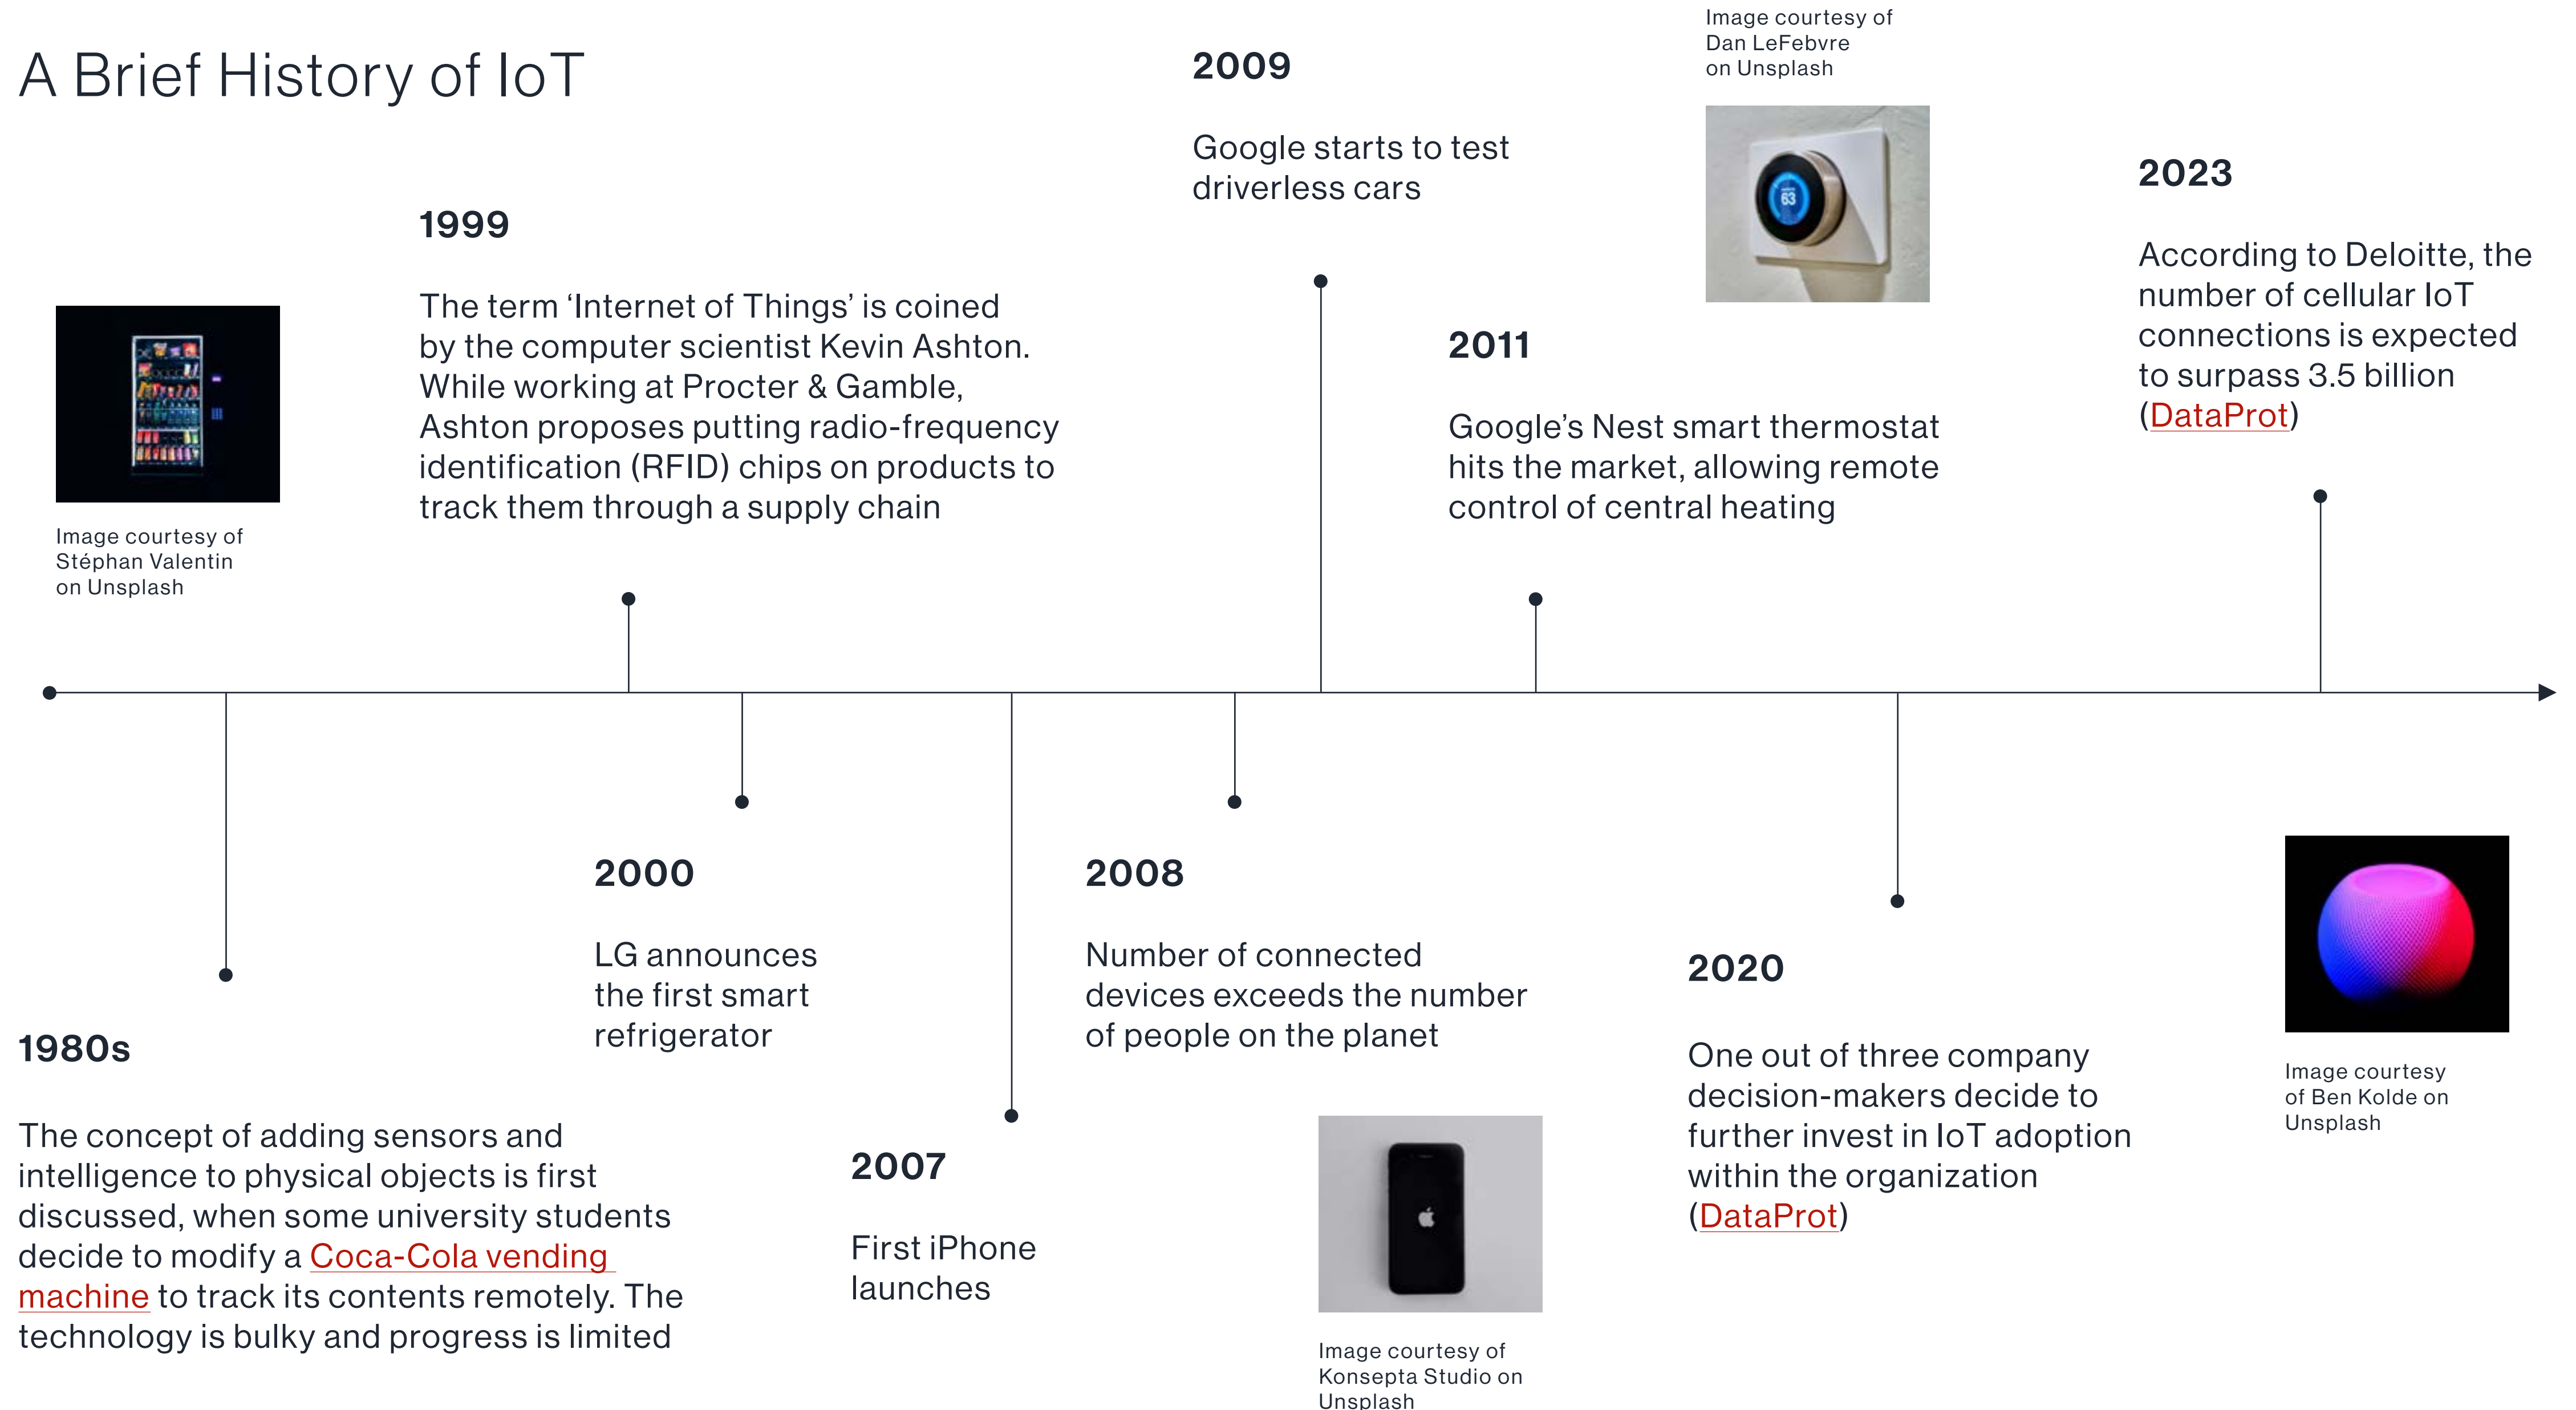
A Brief History of IoT

Image courtesy of Stéphan Valentin on Unsplash

1980s

The concept of adding sensors and intelligence to physical objects is first discussed, when some university students decide to modify a Coca-Cola vending machine to track its contents remotely. The technology is bulky and progress is limited

1999

The term 'Internet of Things' is coined by the computer scientist Kevin Ashton. While working at Procter & Gamble, Ashton proposes putting radio-frequency identification (RFID) chips on products to track them through a supply chain

2000

LG announces the first smart refrigerator

2007

First iPhone launches

2008

Number of connected devices exceeds the number of people on the planet

Image courtesy of Konsepta Studio on Unsplash

2009

Google starts to test driverless cars

Image courtesy of Dan LeFebvre on Unsplash

63

2011

Google's Nest smart thermostat hits the market, allowing remote control of central heating

2020

One out of three company decision-makers decide to further invest in IoT adoption within the organization (DataProt)

2023

According to Deloitte, the number of cellular IoT connections is expected to surpass 3.5 billion (DataProt)

Image courtesy of Ben Kolde on Unsplash